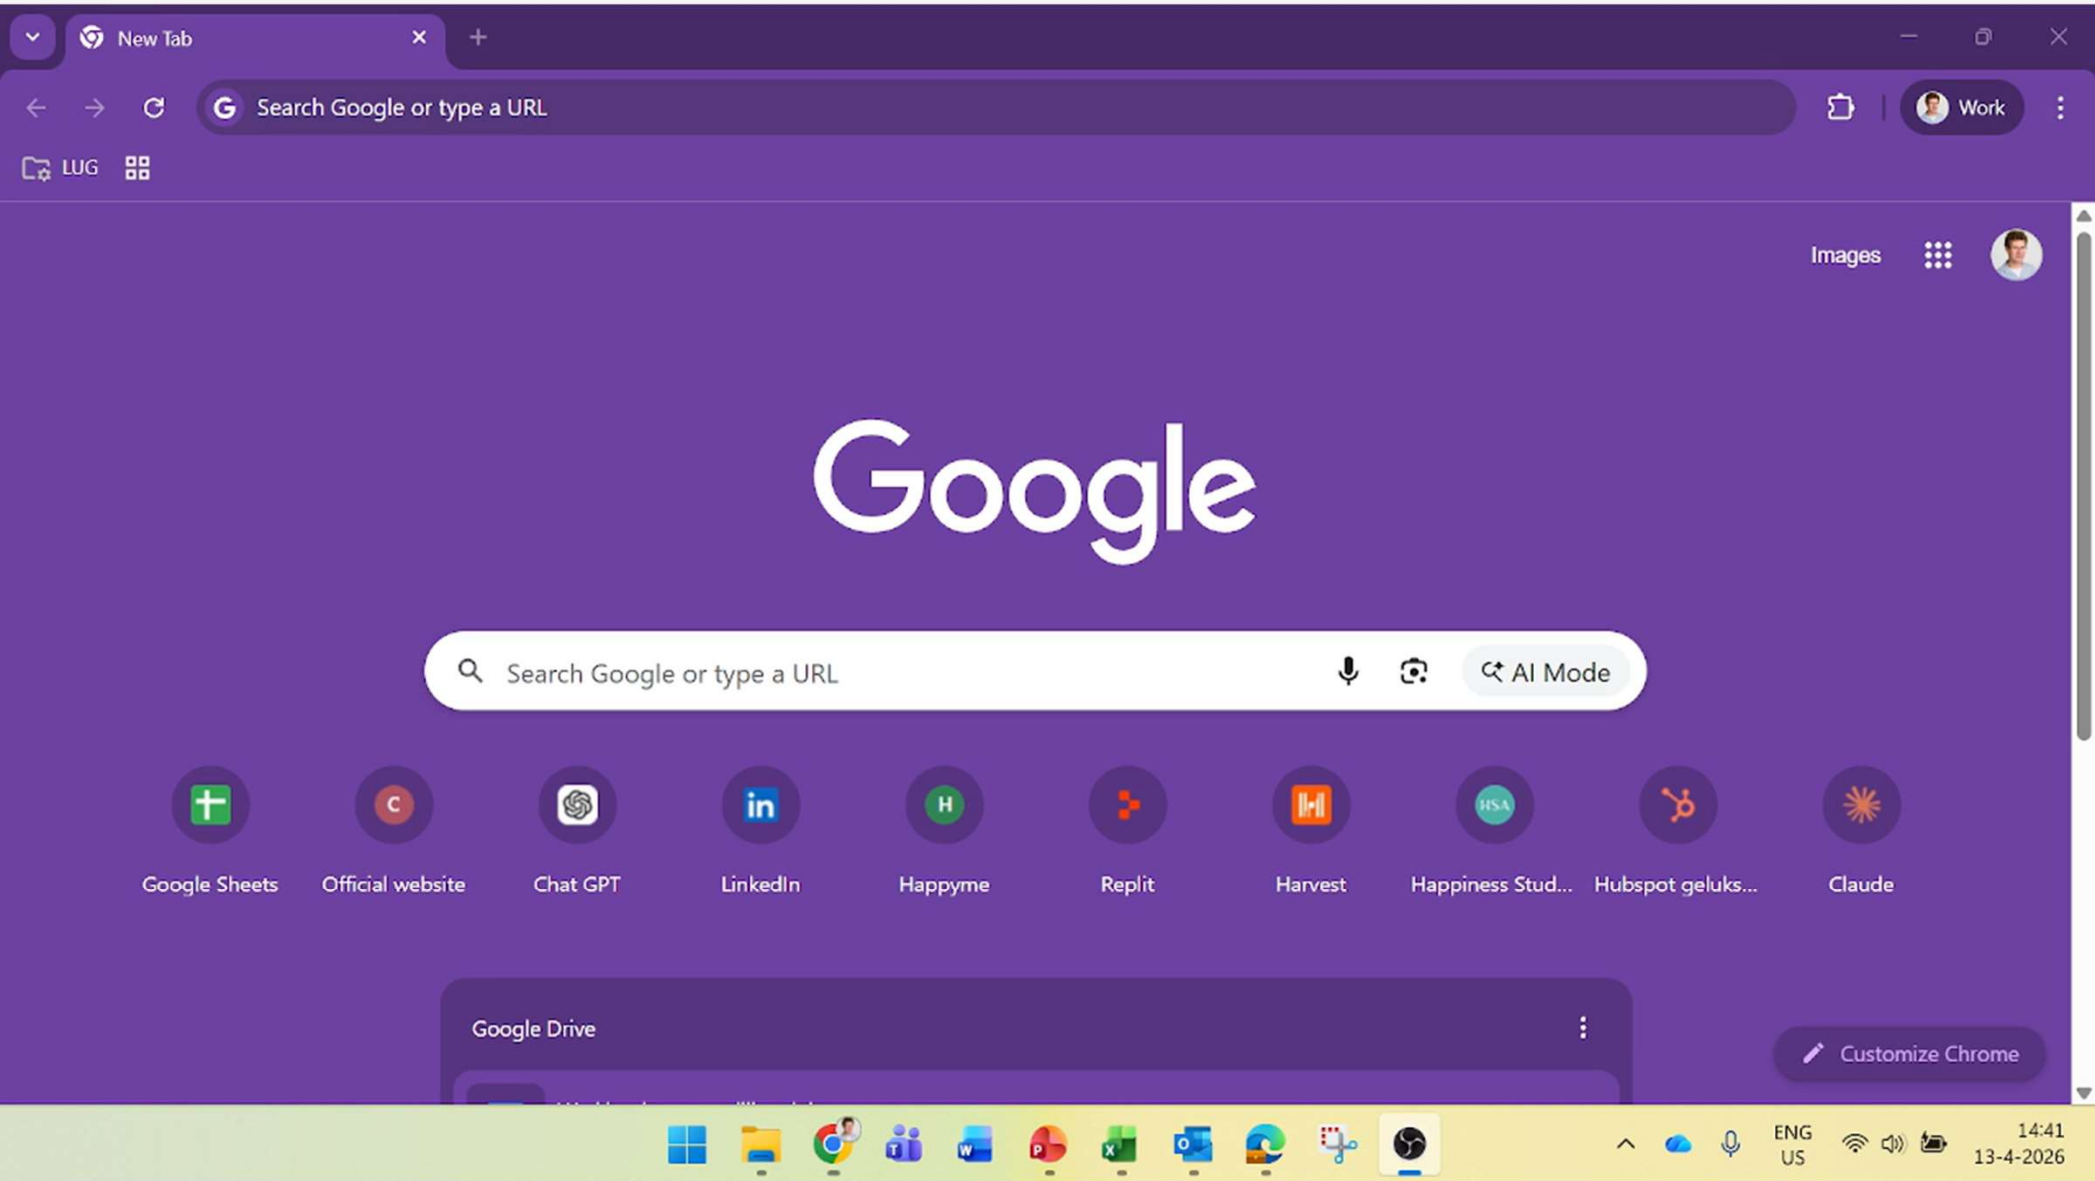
New Tab

Search Google or type a URL

Work

LUG

Images

Google

Search Google or type a URL

AI Mode

Google Sheets
Official website
Chat GPT
LinkedIn
Happyme
Replit
Harvest
Happiness Stud...
Hubspot geluks...
Claude

Google Drive

Customize Chrome

ENG
US

14:41
13-4-2026